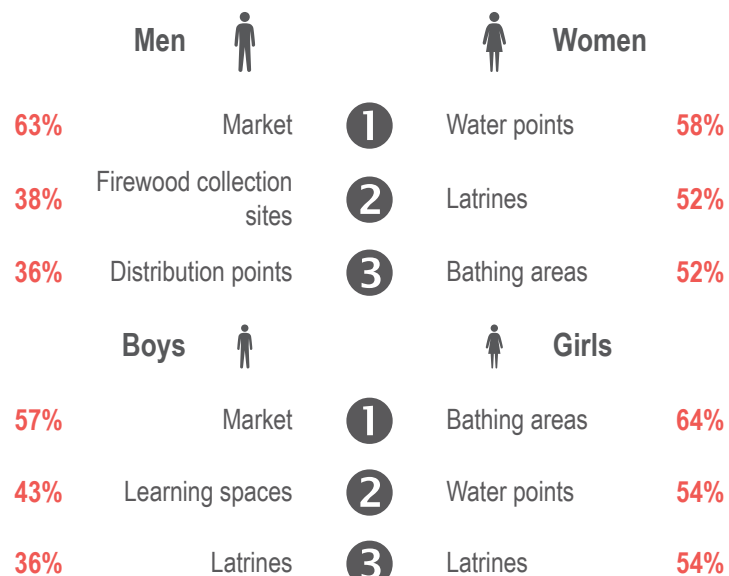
Men

Women

63% Market 1 Water points 58%

38% Firewood collection sites 2 Latrines 52%

36% Distribution points 3 Bathing areas 52%

Boys

Girls

57% Market 1 Bathing areas 64%

43% Learning spaces 2 Water points 54%

36% Latrines 3 Latrines 54%